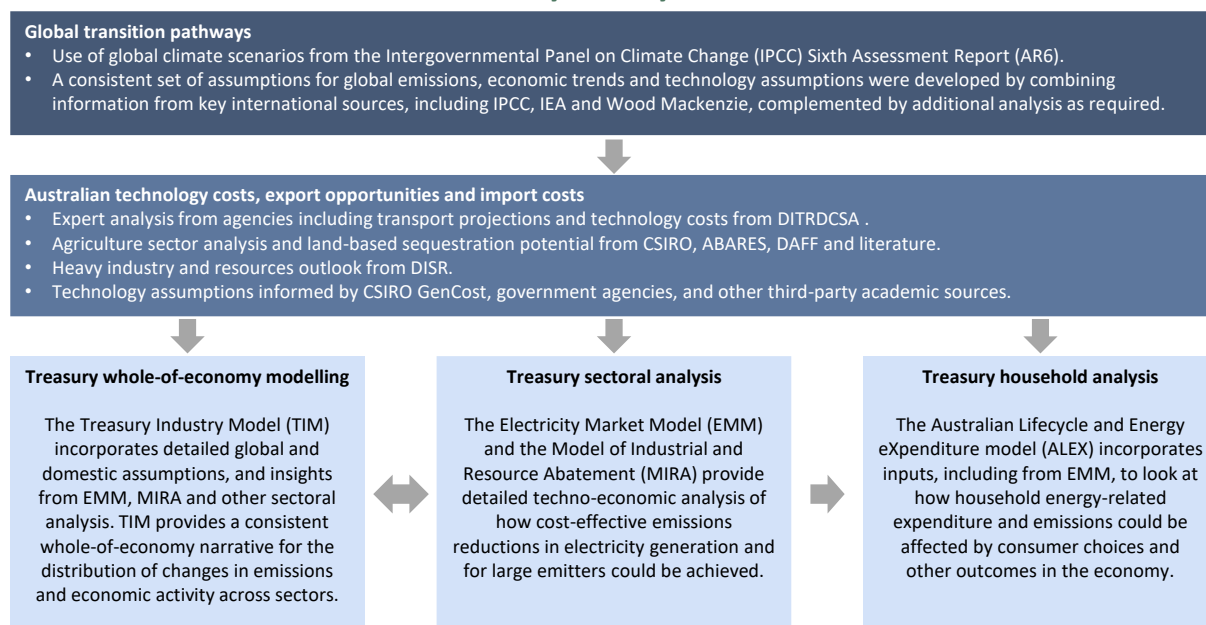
**Global transition pathways**
- Use of global climate scenarios from the Intergovernmental Panel on Climate Change (IPCC) Sixth Assessment Report (AR6).
- A consistent set of assumptions for global emissions, economic trends and technology assumptions were developed by combining information from key international sources, including IPCC, IEA and Wood Mackenzie, complemented by additional analysis as required.

**Australian technology costs, export opportunities and import costs**
- Expert analysis from agencies including transport projections and technology costs from DITRDCSA .
- Agriculture sector analysis and land-based sequestration potential from CSIRO, ABARES, DAFF and literature.
- Heavy industry and resources outlook from DISR.
- Technology assumptions informed by CSIRO GenCost, government agencies, and other third-party academic sources.

**Treasury whole-of-economy modelling**

The Treasury Industry Model (TIM) incorporates detailed global and domestic assumptions, and insights from EMM, MIRA and other sectoral analysis. TIM provides a consistent whole-of-economy narrative for the distribution of changes in emissions and economic activity across sectors.

**Treasury sectoral analysis**

The Electricity Market Model (EMM) and the Model of Industrial and Resource Abatement (MIRA) provide detailed techno-economic analysis of how cost-effective emissions reductions in electricity generation and for large emitters could be achieved.

**Treasury household analysis**

The Australian Lifecycle and Energy eXpenditure model (ALEX) incorporates inputs, including from EMM, to look at how household energy-related expenditure and emissions could be affected by consumer choices and other outcomes in the economy.